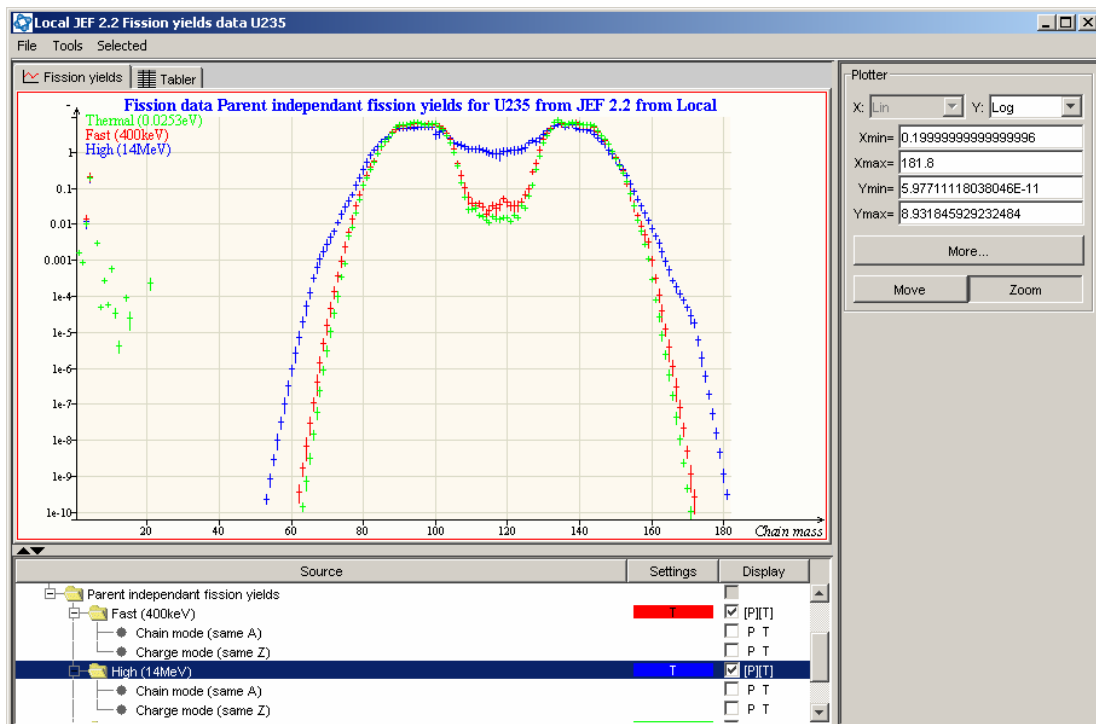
Local JEF 2.2 Fission yields data U235

File Tools Selected

Fission yields | Tabler

Fission data Parent independant fission yields for U235 from JEF 2.2 from Local

Thermal (0.0253eV)
Fast (400keV)
High (14MeV)

1
0.1
0.01
0.001
1e-4
1e-5
1e-6
1e-7
1e-8
1e-9
1e-10

20 40 60 80 100 120 140 160 180 Chain mass

Plotter

X: Lin Y: Log

Xmin= 0.19999999999999996
Xmax= 181.8
Ymin= 5.97711118038046E-11
Ymax= 8.931845929232484

More...

Move Zoom

| Source | Settings | Display |
|---|---|---|
| Parent independant fission yields | | |
| Fast (400keV) | T | [P][T] |
| Chain mode (same A) | | P T |
| Charge mode (same Z) | | P T |
| High (14MeV) | T | [P][T] |
| Chain mode (same A) | | P T |
| Charge mode (same Z) | | P T |